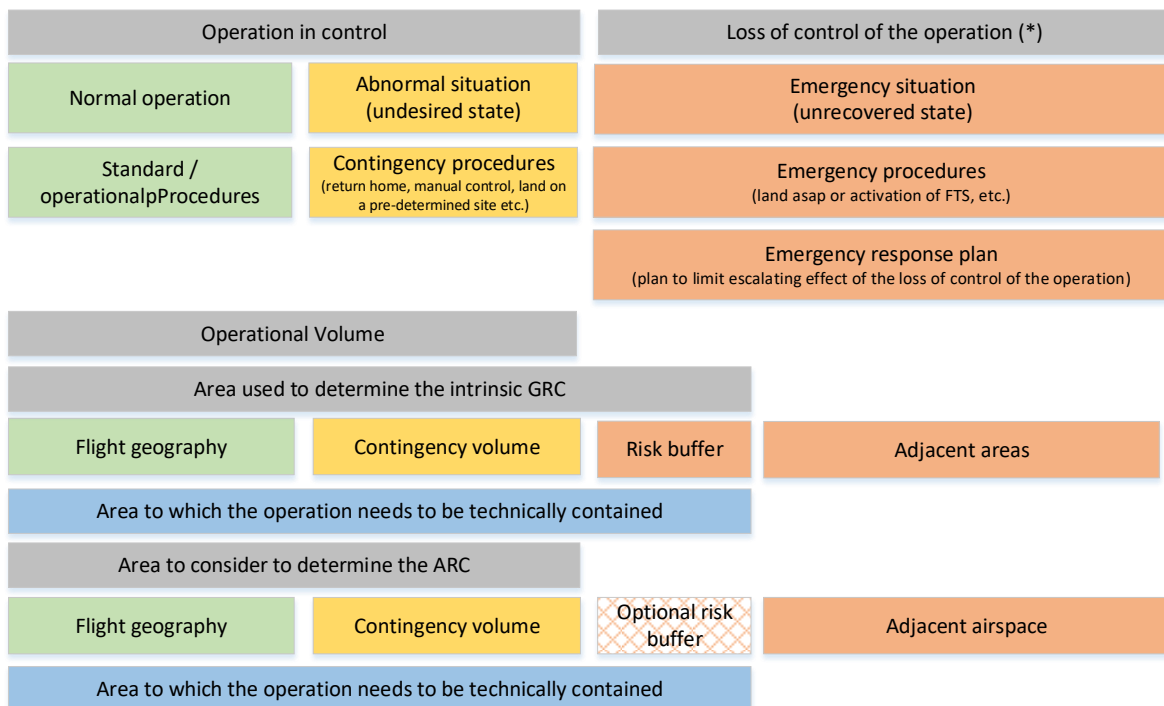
Operation in control

Loss of control of the operation (*)

Normal operation

Abnormal situation (undesired state)

Emergency situation (unrecovered state)

Standard / operationalpProcedures

Contingency procedures (return home, manual control, land on a pre-determined site etc.)

Emergency procedures (land asap or activation of FTS, etc.)

Emergency response plan (plan to limit escalating effect of the loss of control of the operation)

Operational Volume

Area used to determine the intrinsic GRC

Flight geography

Contingency volume

Risk buffer

Adjacent areas

Area to which the operation needs to be technically contained

Area to consider to determine the ARC

Flight geography

Contingency volume

Optional risk buffer

Adjacent airspace

Area to which the operation needs to be technically contained